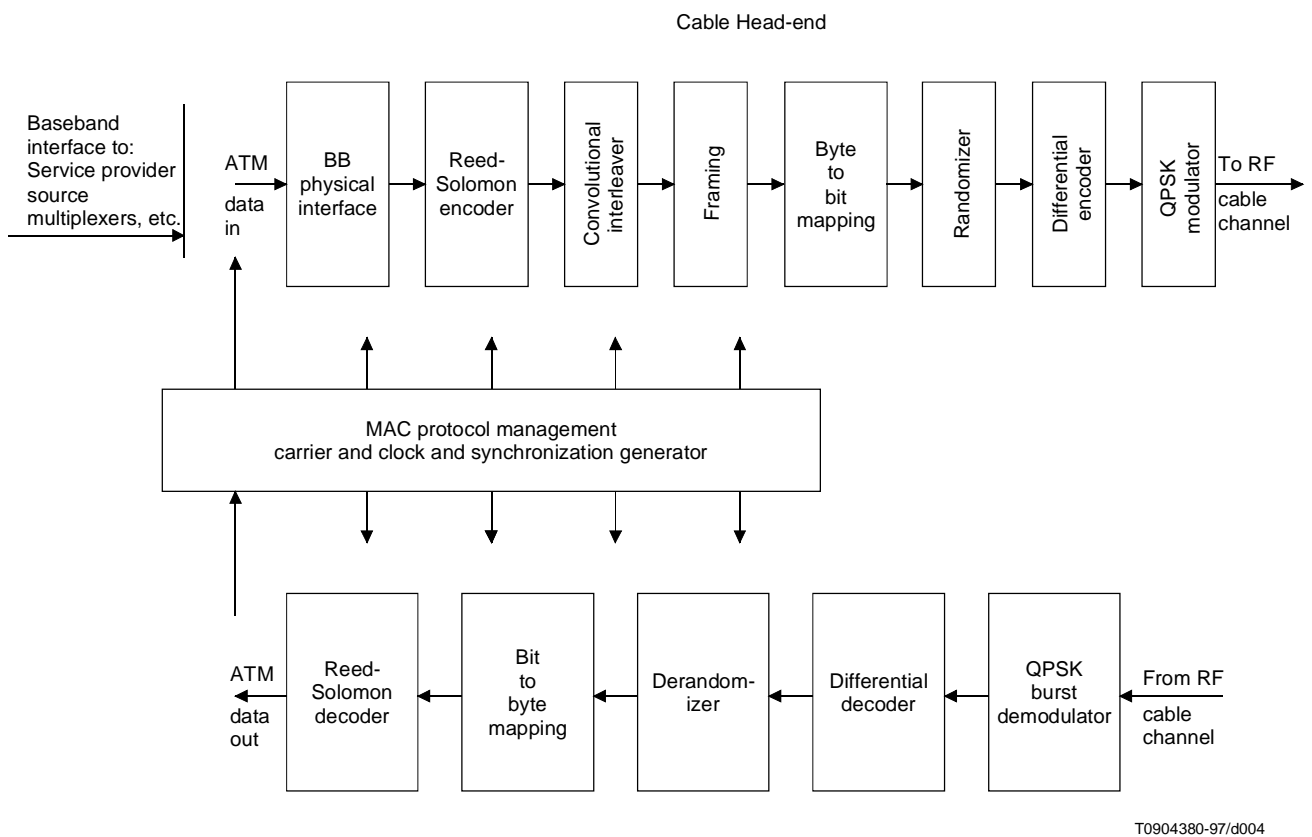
Cable Head-end

Baseband interface to: Service provider source multiplexers, etc.

ATM data in

BB physical interface

Reed-Solomon encoder

Convolutional interleaver

Framing

Byte to bit mapping

Randomizer

Differential encoder

QPSK modulator

To RF cable channel

MAC protocol management carrier and clock and synchronization generator

ATM data out

Reed-Solomon decoder

Bit to byte mapping

Derandomizer

Differential decoder

QPSK burst demodulator

From RF cable channel

T0904380-97/d004